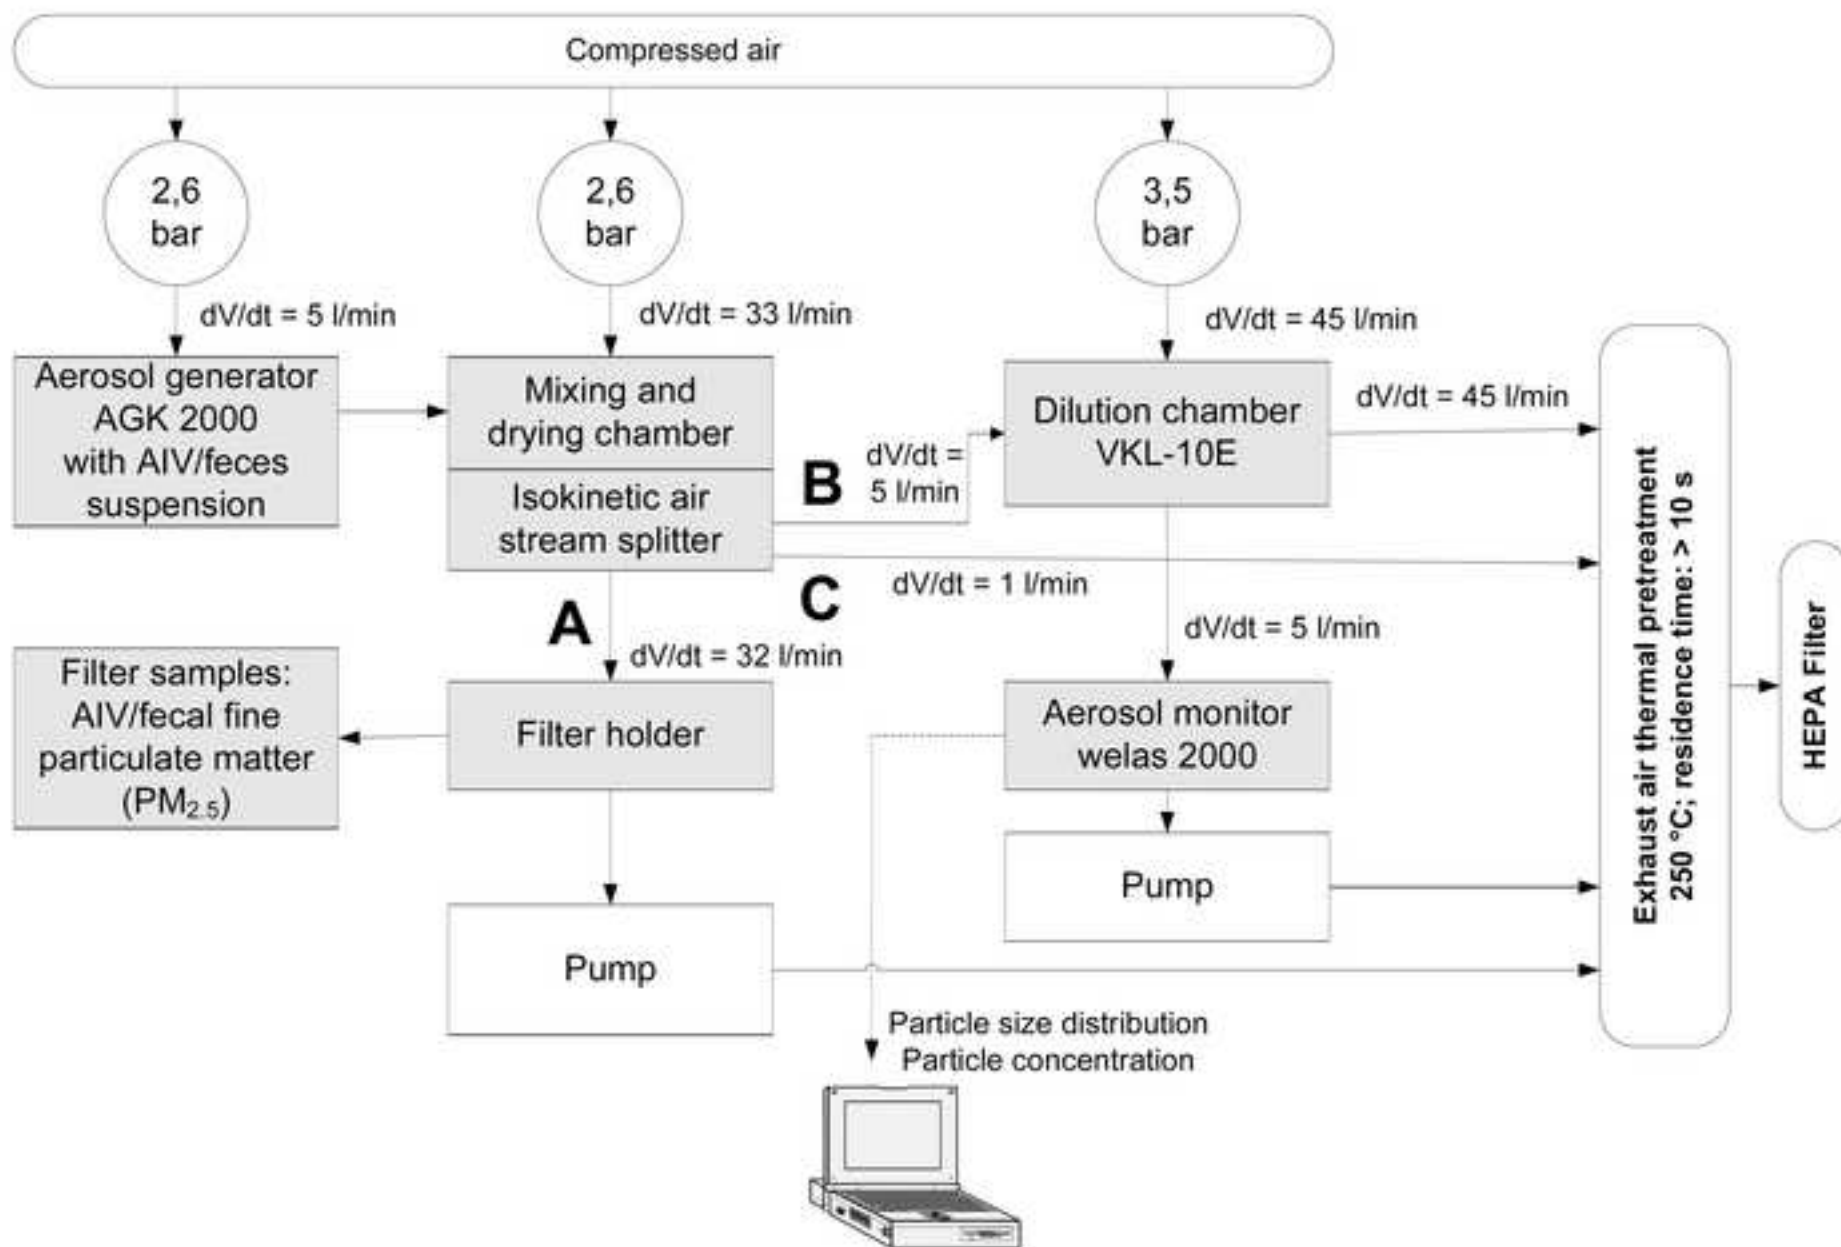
Compressed air

2,6 bar

2,6 bar

3,5 bar

dV/dt = 5 l/min

dV/dt = 33 l/min

dV/dt = 45 l/min

Aerosol generator AGK 2000 with AIV/feces suspension

Mixing and drying chamber

Isokinetic air stream splitter

B

dV/dt = 5 l/min

Dilution chamber VKL-10E

dV/dt = 45 l/min

C

dV/dt = 1 l/min

A

dV/dt = 32 l/min

dV/dt = 5 l/min

Filter samples: AIV/fecal fine particulate matter ($PM_{2.5}$)

Filter holder

Aerosol monitor welas 2000

Pump

Pump

Exhaust air thermal pretreatment 250 °C; residence time: > 10 s

HEPA Filter

Particle size distribution
Particle concentration